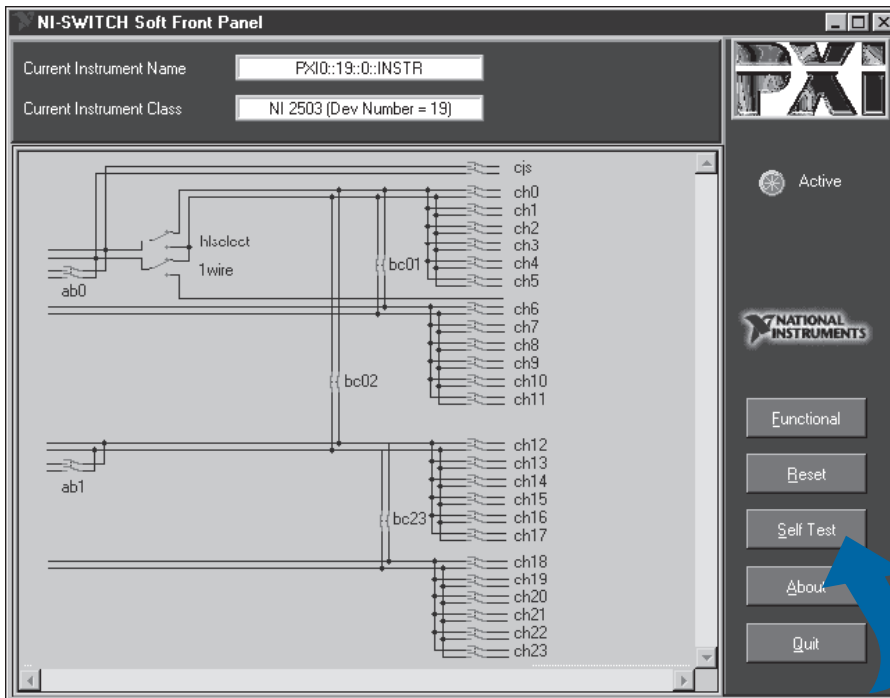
NI-SWITCH Soft Front Panel

Current Instrument Name PXI0::19::0::INSTR

Current Instrument Class NI 2503 (Dev Number = 19)

cjs
ch0
ch1
ch2
ch3
ch4
ch5
hiselect
1wire
bc01
ab0
ch6
ch7
ch8
ch9
ch10
ch11
bc02
ch12
ch13
ch14
ch15
ch16
ch17
bc23
ab1
ch18
ch19
ch20
ch21
ch22
ch23

PXI

Active

NATIONAL INSTRUMENTS

Functional

Reset

Self Test

About

Quit